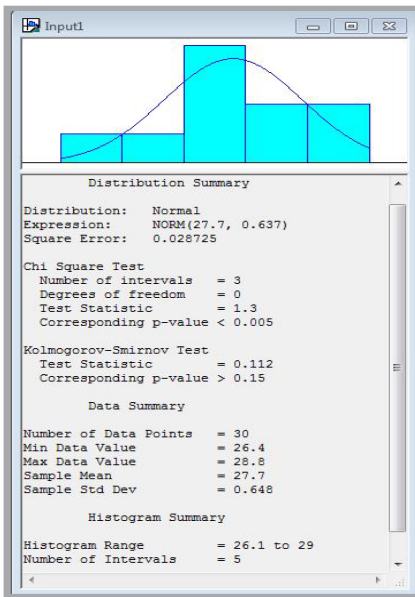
Input1

Distribution Summary

Distribution: Normal
Expression: NORM(27.7, 0.637)
Square Error: 0.028725

Chi Square Test
Number of intervals = 3
Degrees of freedom = 0
Test Statistic = 1.3
Corresponding p-value < 0.005

Kolmogorov-Smirnov Test
Test Statistic = 0.112
Corresponding p-value > 0.15

Data Summary

Number of Data Points = 30
Min Data Value = 26.4
Max Data Value = 28.8
Sample Mean = 27.7
Sample Std Dev = 0.648

Histogram Summary

Histogram Range = 26.1 to 29
Number of Intervals = 5